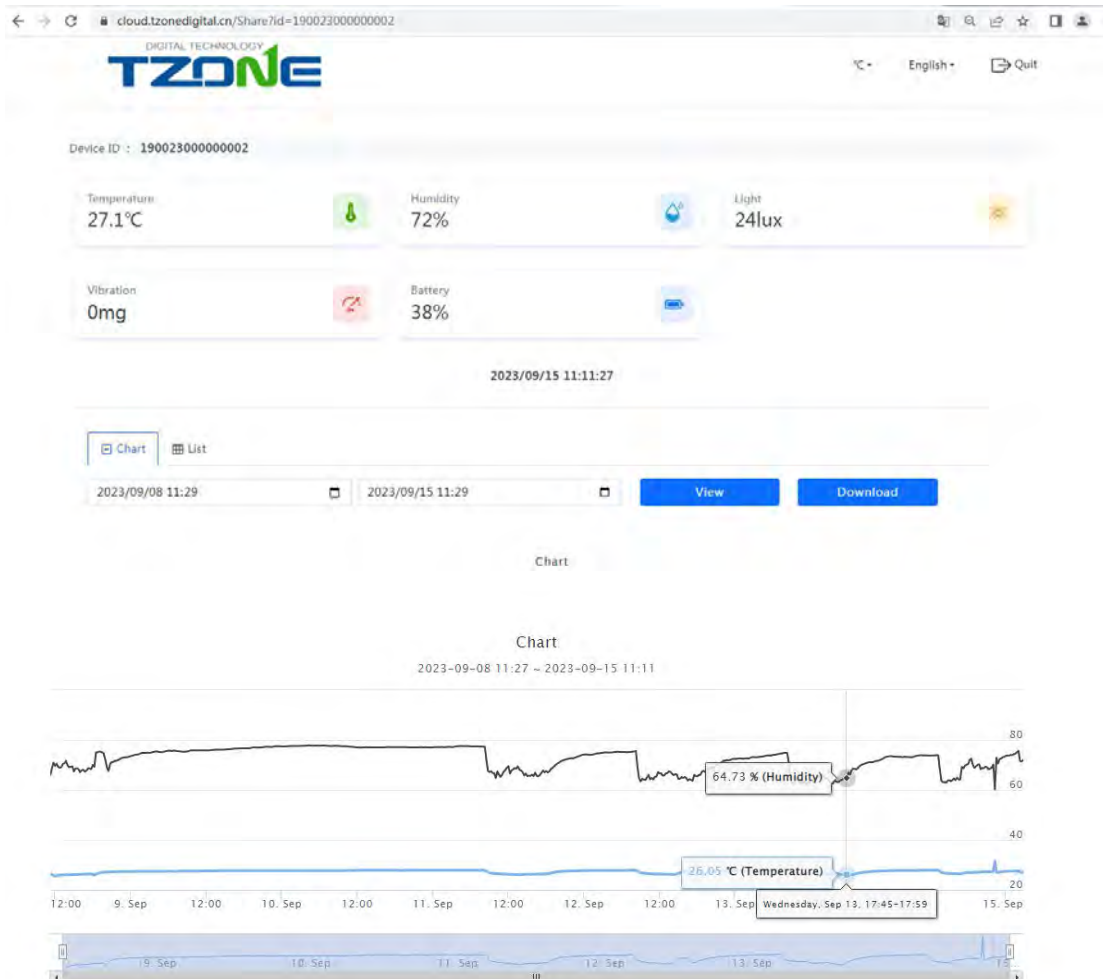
cloud.tzonedigital.cn/Share?id=190023000000002

DIGITAL TECHNOLOGY
TZONE

℃ English Quit

Device ID : 190023000000002

Temperature
27.1℃

Humidity
72%

Light
24lux

Vibration
0mg

Battery
38%

2023/09/15 11:11:27

Chart List

2023/09/08 11:29
2023/09/15 11:29
View
Download

Chart

Chart
2023-09-08 11:27 ~ 2023-09-15 11:11

80
60
40
20

64.73 % (Humidity)
26.05 ℃ (Temperature)
Wednesday, Sep 13, 17:45-17:59

12:00 9. Sep 12:00 10. Sep 12:00 11. Sep 12:00 12. Sep 12:00 13. Sep 15. Sep

9. Sep 10. Sep 11. Sep 12. Sep 13. Sep